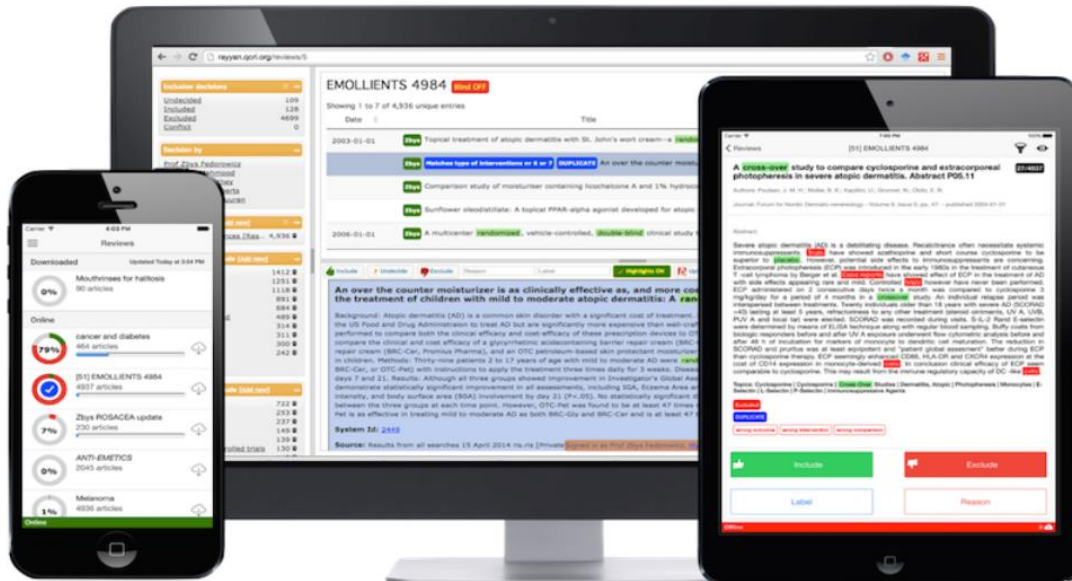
rayyan.qcri.org/reviews/5

Inclusion decisions
Undecided 109
Included 128
Excluded 4699
Conflict 0

Decision by
Prof Zbys Fedorowicz

EMOLLIENTS 4984 Blind OFF

Showing 1 to 7 of 4,936 unique entries

Date Title

2003-01-01 Zbys Topical treatment of atopic dermatitis with St. John's wort cream--a randomized

Zbys Matches type of interventions or 6 or 7 DUPLICATE An over the counter moisturi

Zbys Comparison study of moisturiser containing licochalcone A and 1% hydroc

Zbys Sunflower oleodistillate: A topical PPAR-alpha agonist developed for atopic

2006-01-01 Zbys A multicenter randomized, vehicle-controlled, double-blind clinical study

Include Undecide Exclude Reason Label Highlights ON

An over the counter moisturizer is as clinically effective as, and more cost the treatment of children with mild to moderate atopic dermatitis: A rand

Background: Atopic dermatitis (AD) is a common skin disorder with a significant cost of treatment. the US Food and Drug Administration to treat AD but are significantly more expensive than well-craf performed to compare both the clinical efficacy and cost-efficacy of these prescription devices to OT compare the clinical and cost efficacy of a glycyrrhetinic acidecontaining barrier repair cream (BRC repair cream (BRC-Cer, Promius Pharma), and an OTC petroleum-based skin protectant moisturizer in children. Methods: Thirty-nine patients 2 to 17 years of age with mild to moderate AD were BRC-Cer, or OTC-Pet) with instructions to apply the treatment three times daily for 3 weeks. Disea days 7 and 21. Results: Although all three groups showed improvement in Investigator's Global Ass demonstrate statistically significant improvement in all assessments, including SGA, Eczema Area a intensity, and body surface area (BSA) involvement by day 21 (P<.05). No statistically significant d between the three groups at each time point. However, OTC-Pet was found to be at least 47 times Pet is as effective in treating mild to moderate AD as both BRC-Gly and BRC-Cer and is at least 47

System Id: 2449

Source: Results from all searches 15 April 2014 ris.ris [Private Signed in as Prof Zbys Fedorowicz

1412
1291
1118
891
684
489
314
311
300
242

722
130

Carrier 4:03 PM
Reviews
Downloaded Updated Today at 3:04 PM
0% Mouthrinses for halitosis 90 articles
Online
79% cancer and diabetes 464 articles
[51] EMOLLIENTS 4984 4937 articles
7% Zbys ROSACEA update 230 articles
0% ANTI-EMETICS 2045 articles
1% Melanoma 4936 articles
Online

Carrier 7:00 PM
Reviews [51] EMOLLIENTS 4984
A cross-over study to compare cyclosporine and extracorporeal photopheresis in severe atopic dermatitis. Abstract P05.11 27/4937
Authors: Poulsen, J. M. H.; Molke, B. K.; Kapitko, U.; Gronset, N.; Olofo, E. R.
Journal: Forum for Nordic Dermato-venereology - Volume 9, Issue 0, pp. 47 -- published 2004-01-01
Abstract
Severe atopic dermatitis (AD) is a debilitating disease. Recalcitrance often necessitate systemic immunosuppressants. Trials have showed azathioprine and short course cyclosporine to be superior to placebo. However, potential side effects to immunosuppressants are concerning. Extracorporeal photopheresis (ECP) was introduced in the early 1980s in the treatment of cutaneous T cell lymphoma by Berger et al. Case reports have showed effect of ECP in the treatment of AD with side effects appearing rare and mild. Controlled trials however have never been performed. ECP administered on 2 consecutive days twice a month was compared to cyclosporine 3 mg/kg/day for a period of 4 months in a crossover study. An individual relapse period was interspersed between treatments. Twenty individuals older than 18 years with severe AD (SCORAD >45) lasting at least 5 years, refractoriness to any other treatment (steroid ointments, UV A, UVB, PUV A and local tar) were elected. SCORAD was recorded during visits. S-IL-2 Rand E-selectin were determined by means of ELISA technique along with regular blood sampling. Buffy coats from biologic responders before and after UV A exposure underwent flow cytometric analysis before and after 48 h of incubation for markers of monocyte to dendritic cell maturation. The reduction in SCORAD and pruritus was at least equipotent and "patient global assessment" better during ECP than cyclosporine therapy. ECP seemingly enhanced CD86, HLA-DR and CXCR4 expression at the cost of CD14 expression in monocyte-derived cells. In conclusion clinical efficacy of ECP seem comparable to cyclosporine. This may result from the immune regulatory capacity of DC -like cells.
Topics: Cyclosporine | Cyclosporins | Cross-Over Studies | Dermatitis, Atopic | Photopheresis | Monocytes | E-Selectin | L-Selectin | P-Selectin | Immunosuppressive Agents
Excluded
DUPLICATE
wrong outcome wrong intervention wrong comparison
Include Exclude
Label Reason
Offline